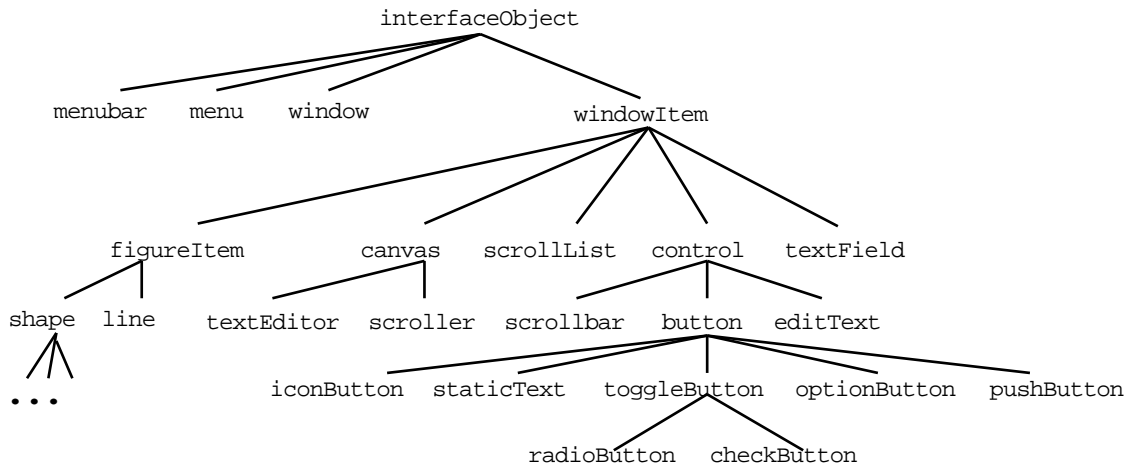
interfaceObject

menubar menu window windowItem

figureItem canvas scrollList control textField

shape line textEditor scroller scrollbar button editText

...

iconButton staticText toggleButton optionButton pushButton

radioButton checkButton